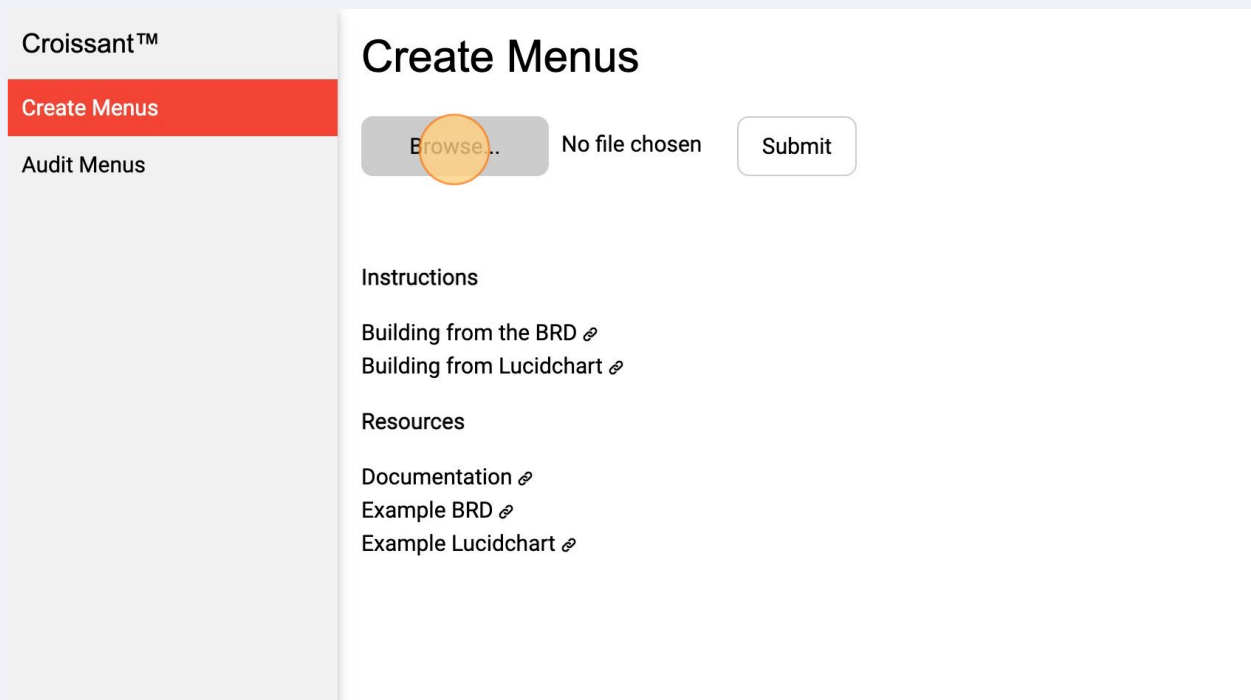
Croissant™

Create Menus

Audit Menus

Create Menus

Browse... No file chosen Submit

Instructions

Building from the BRD
Building from Lucidchart

Resources

Documentation
Example BRD
Example Lucidchart